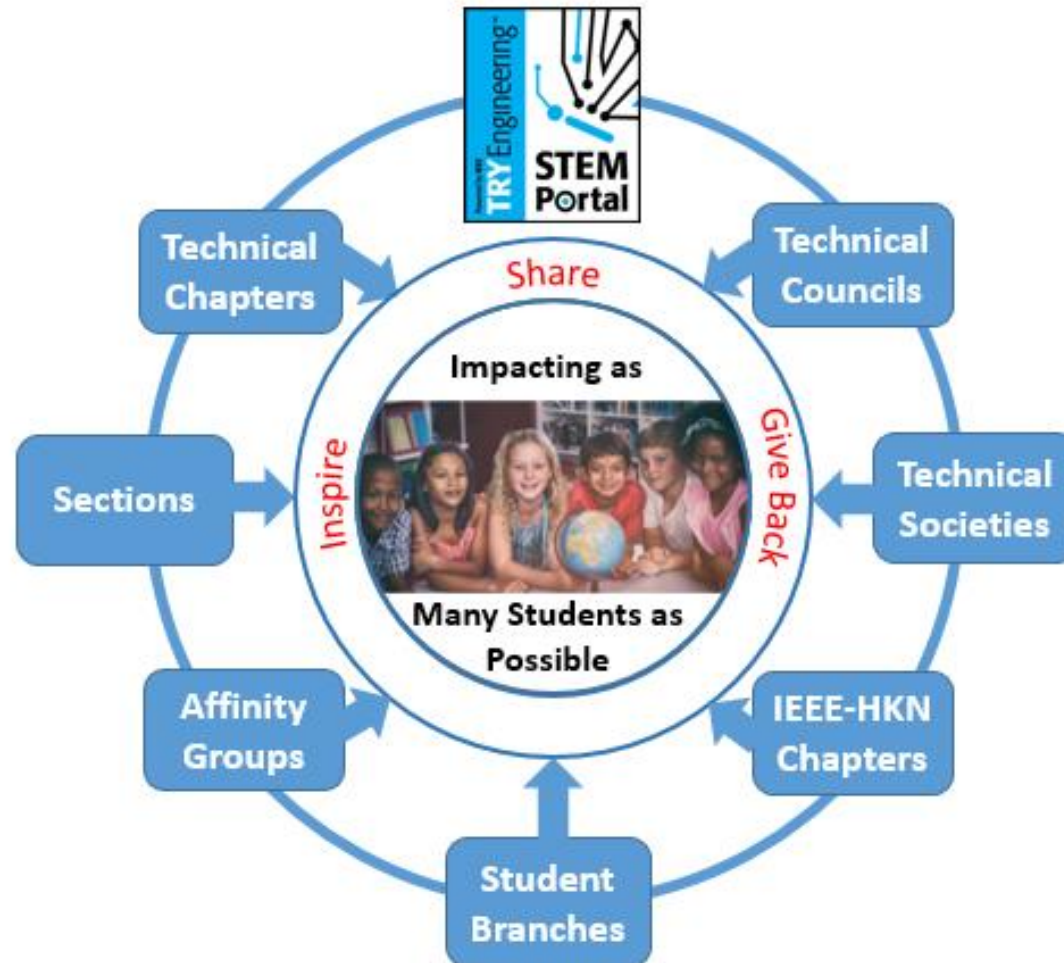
Powered by IEEE
TRY Engineering
STEM Portal

Technical Chapters

Technical Councils

Share

Impacting as

Inspire

Give Back

Sections

Technical Societies

Many Students as Possible

Affinity Groups

IEEE-HKN Chapters

Student Branches